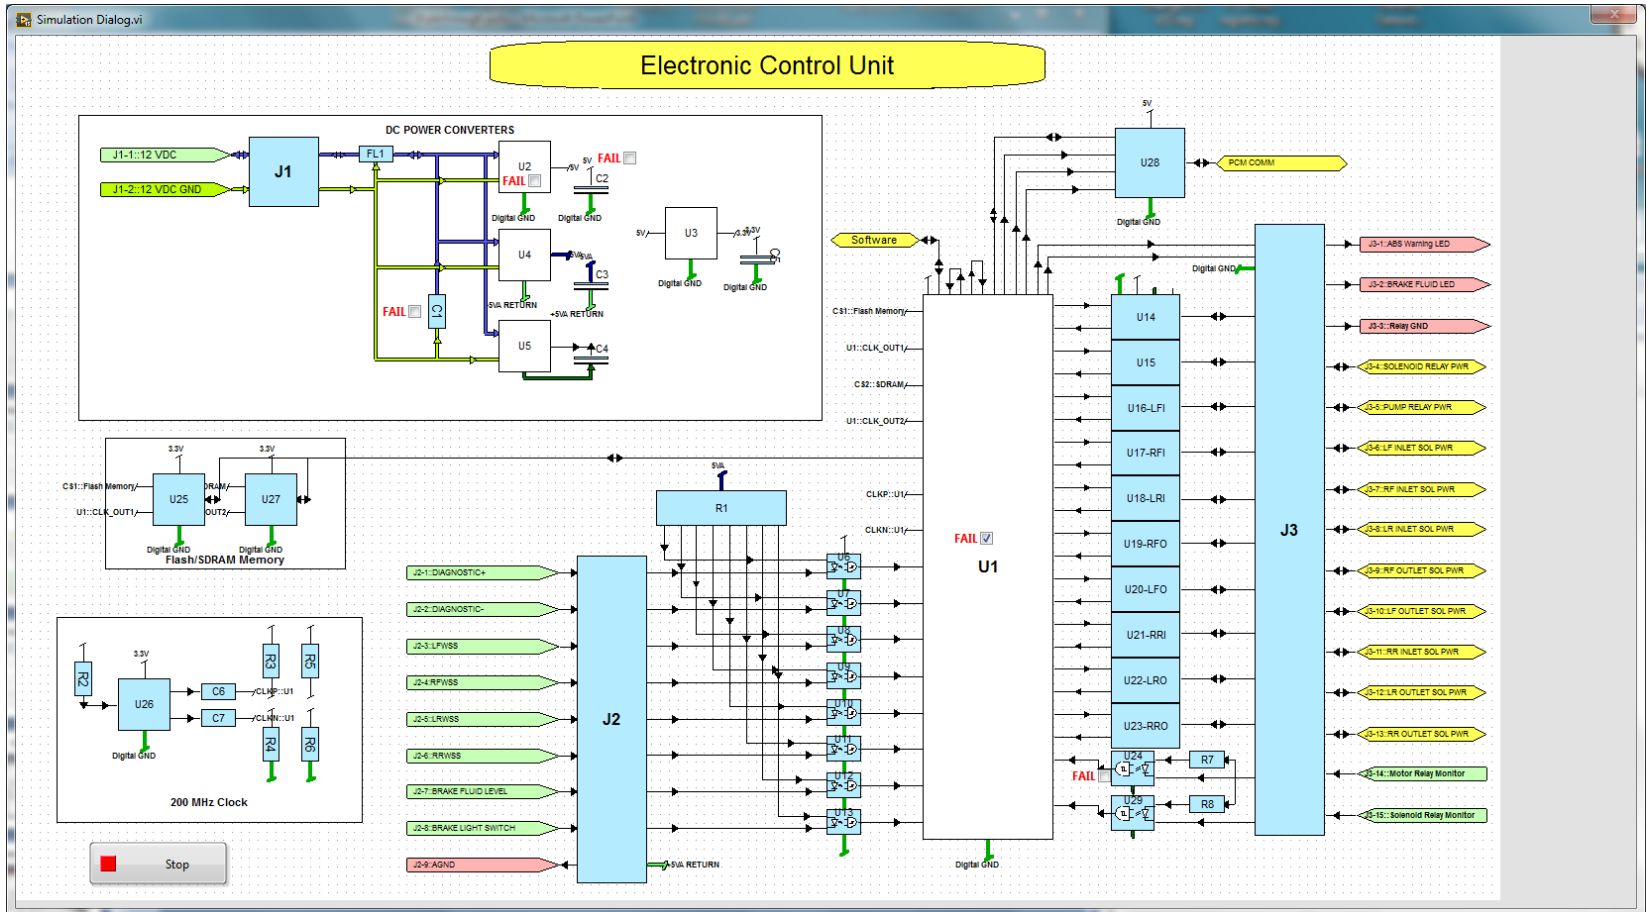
Simulation Dialog.vi

Electronic Control Unit

DC POWER CONVERTERS

J1-1::12 VDC
J1-2::12 VDC GND
J1
FL1
U2
5V
FAIL
FAIL
C2
Digital GND
Digital GND
U4
5VA
C3
5V
U3
3.3V
3.3V
Digital GND
Digital GND
FAIL
C1
5VA RETURN
+5VA RETURN
U5
C4

3.3V
3.3V
CS1::Flash Memory
U25
DRAM
U27
U1::CLK_OUT1
OUT2
Digital GND
Digital GND
Flash/SDRAM Memory

3.3V
R2
U26
C6
C7
CLKP::U1
CLKN::U1
R3
R5
R4
R6
Digital GND
200 MHz Clock

Stop

J2-1::DIAGNOSTIC+
J2-2::DIAGNOSTIC-
J2-3::LFWSS
J2-4::RFWSS
J2-5::LRWSS
J2-6::RRWSS
J2-7::BRAKE FLUID LEVEL
J2-8::BRAKE LIGHT SWITCH
J2-9::AGND
J2
5VA RETURN
5VA
R1
U6
U7
U8
U9
U10
U11
U12
U13

Software
5V
U28
PCM COMM
Digital GND
CS1::Flash Memory
U1::CLK_OUT1
CS2::SDRAM
U1::CLK_OUT2
CLKP::U1
CLKN::U1
FAIL
U1
Digital GND
Digital GND
U14
U15
U16-LFI
U17-RFI
U18-LRI
U19-RFO
U20-LFO
U21-RRI
U22-LRO
U23-RRO
U24
FAIL
U29
R7
R8
J3

J3-1::ABS Warning LED
J3-2::BRAKE FLUID LED
J3-3::Relay GND
J3-4::SOLENOID RELAY PWR
J3-5::PUMP RELAY PWR
J3-6::LF INLET SOL PWR
J3-7::RF INLET SOL PWR
J3-8::LR INLET SOL PWR
J3-9::RF OUTLET SOL PWR
J3-10::LF OUTLET SOL PWR
J3-11::RR INLET SOL PWR
J3-12::LR OUTLET SOL PWR
J3-13::RR OUTLET SOL PWR
J3-14::Motor Relay Monitor
J3-15::Solenoid Relay Monitor